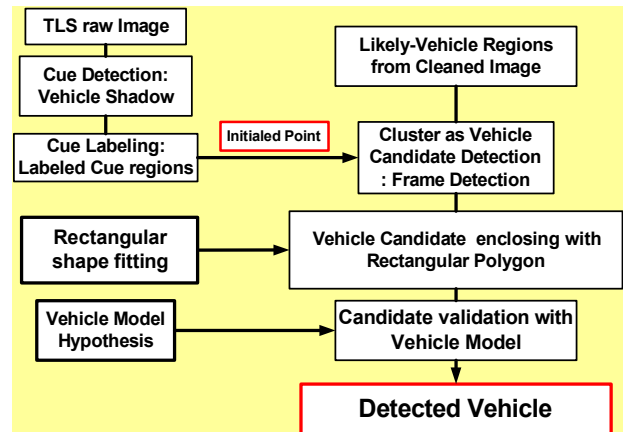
TLS raw Image

Cue Detection: Vehicle Shadow

Cue Labeling: Labeled Cue regions

Initialed Point

Likely-Vehicle Regions from Cleaned Image

Cluster as Vehicle Candidate Detection : Frame Detection

Rectangular shape fitting

Vehicle Candidate enclosing with Rectangular Polygon

Vehicle Model Hypothesis

Candidate validation with Vehicle Model

Detected Vehicle